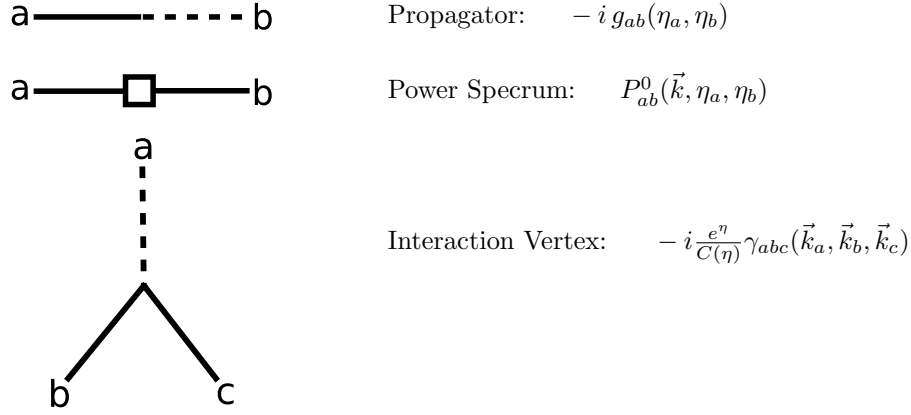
a b

Propagator: $-i\, g_{ab}(\eta_a, \eta_b)$

a b

Power Specrum: $P^0_{ab}(\vec{k}, \eta_a, \eta_b)$

a

b c

Interaction Vertex: $-i\frac{e^{\eta}}{C(\eta)}\gamma_{abc}(\vec{k}_a, \vec{k}_b, \vec{k}_c)$